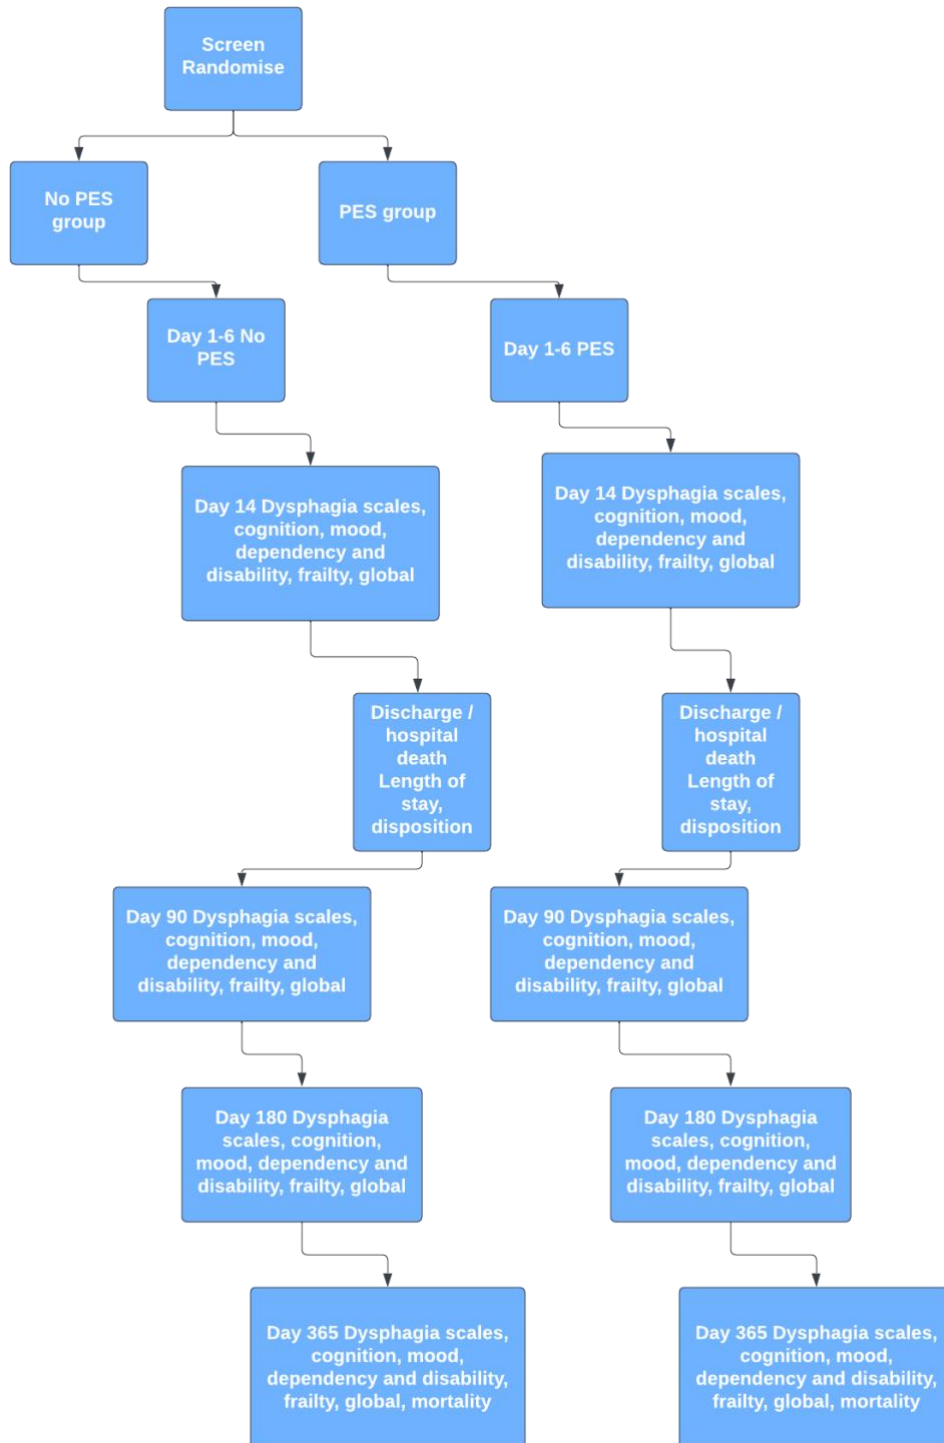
Screen Randomise

No PES group

PES group

Day 1-6 No PES

Day 1-6 PES

Day 14 Dysphagia scales, cognition, mood, dependency and disability, frailty, global

Day 14 Dysphagia scales, cognition, mood, dependency and disability, frailty, global

Discharge / hospital death Length of stay, disposition

Discharge / hospital death Length of stay, disposition

Day 90 Dysphagia scales, cognition, mood, dependency and disability, frailty, global

Day 90 Dysphagia scales, cognition, mood, dependency and disability, frailty, global

Day 180 Dysphagia scales, cognition, mood, dependency and disability, frailty, global

Day 180 Dysphagia scales, cognition, mood, dependency and disability, frailty, global

Day 365 Dysphagia scales, cognition, mood, dependency and disability, frailty, global, mortality

Day 365 Dysphagia scales, cognition, mood, dependency and disability, frailty, global, mortality